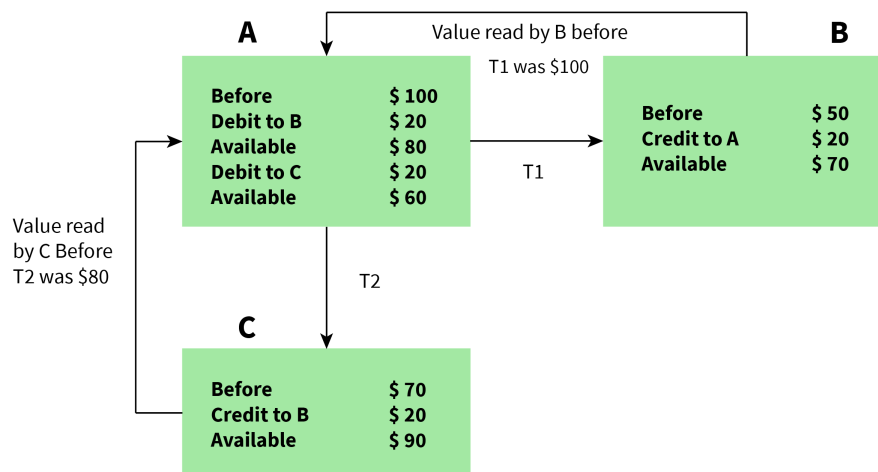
A

Before $ 100
Debit to B $ 20
Available $ 80
Debit to C $ 20
Available $ 60

Value read by B before T1 was $100

B

Before $ 50
Credit to A $ 20
Available $ 70

T1

Value read by C Before T2 was $80

T2

C

Before $ 70
Credit to B $ 20
Available $ 90